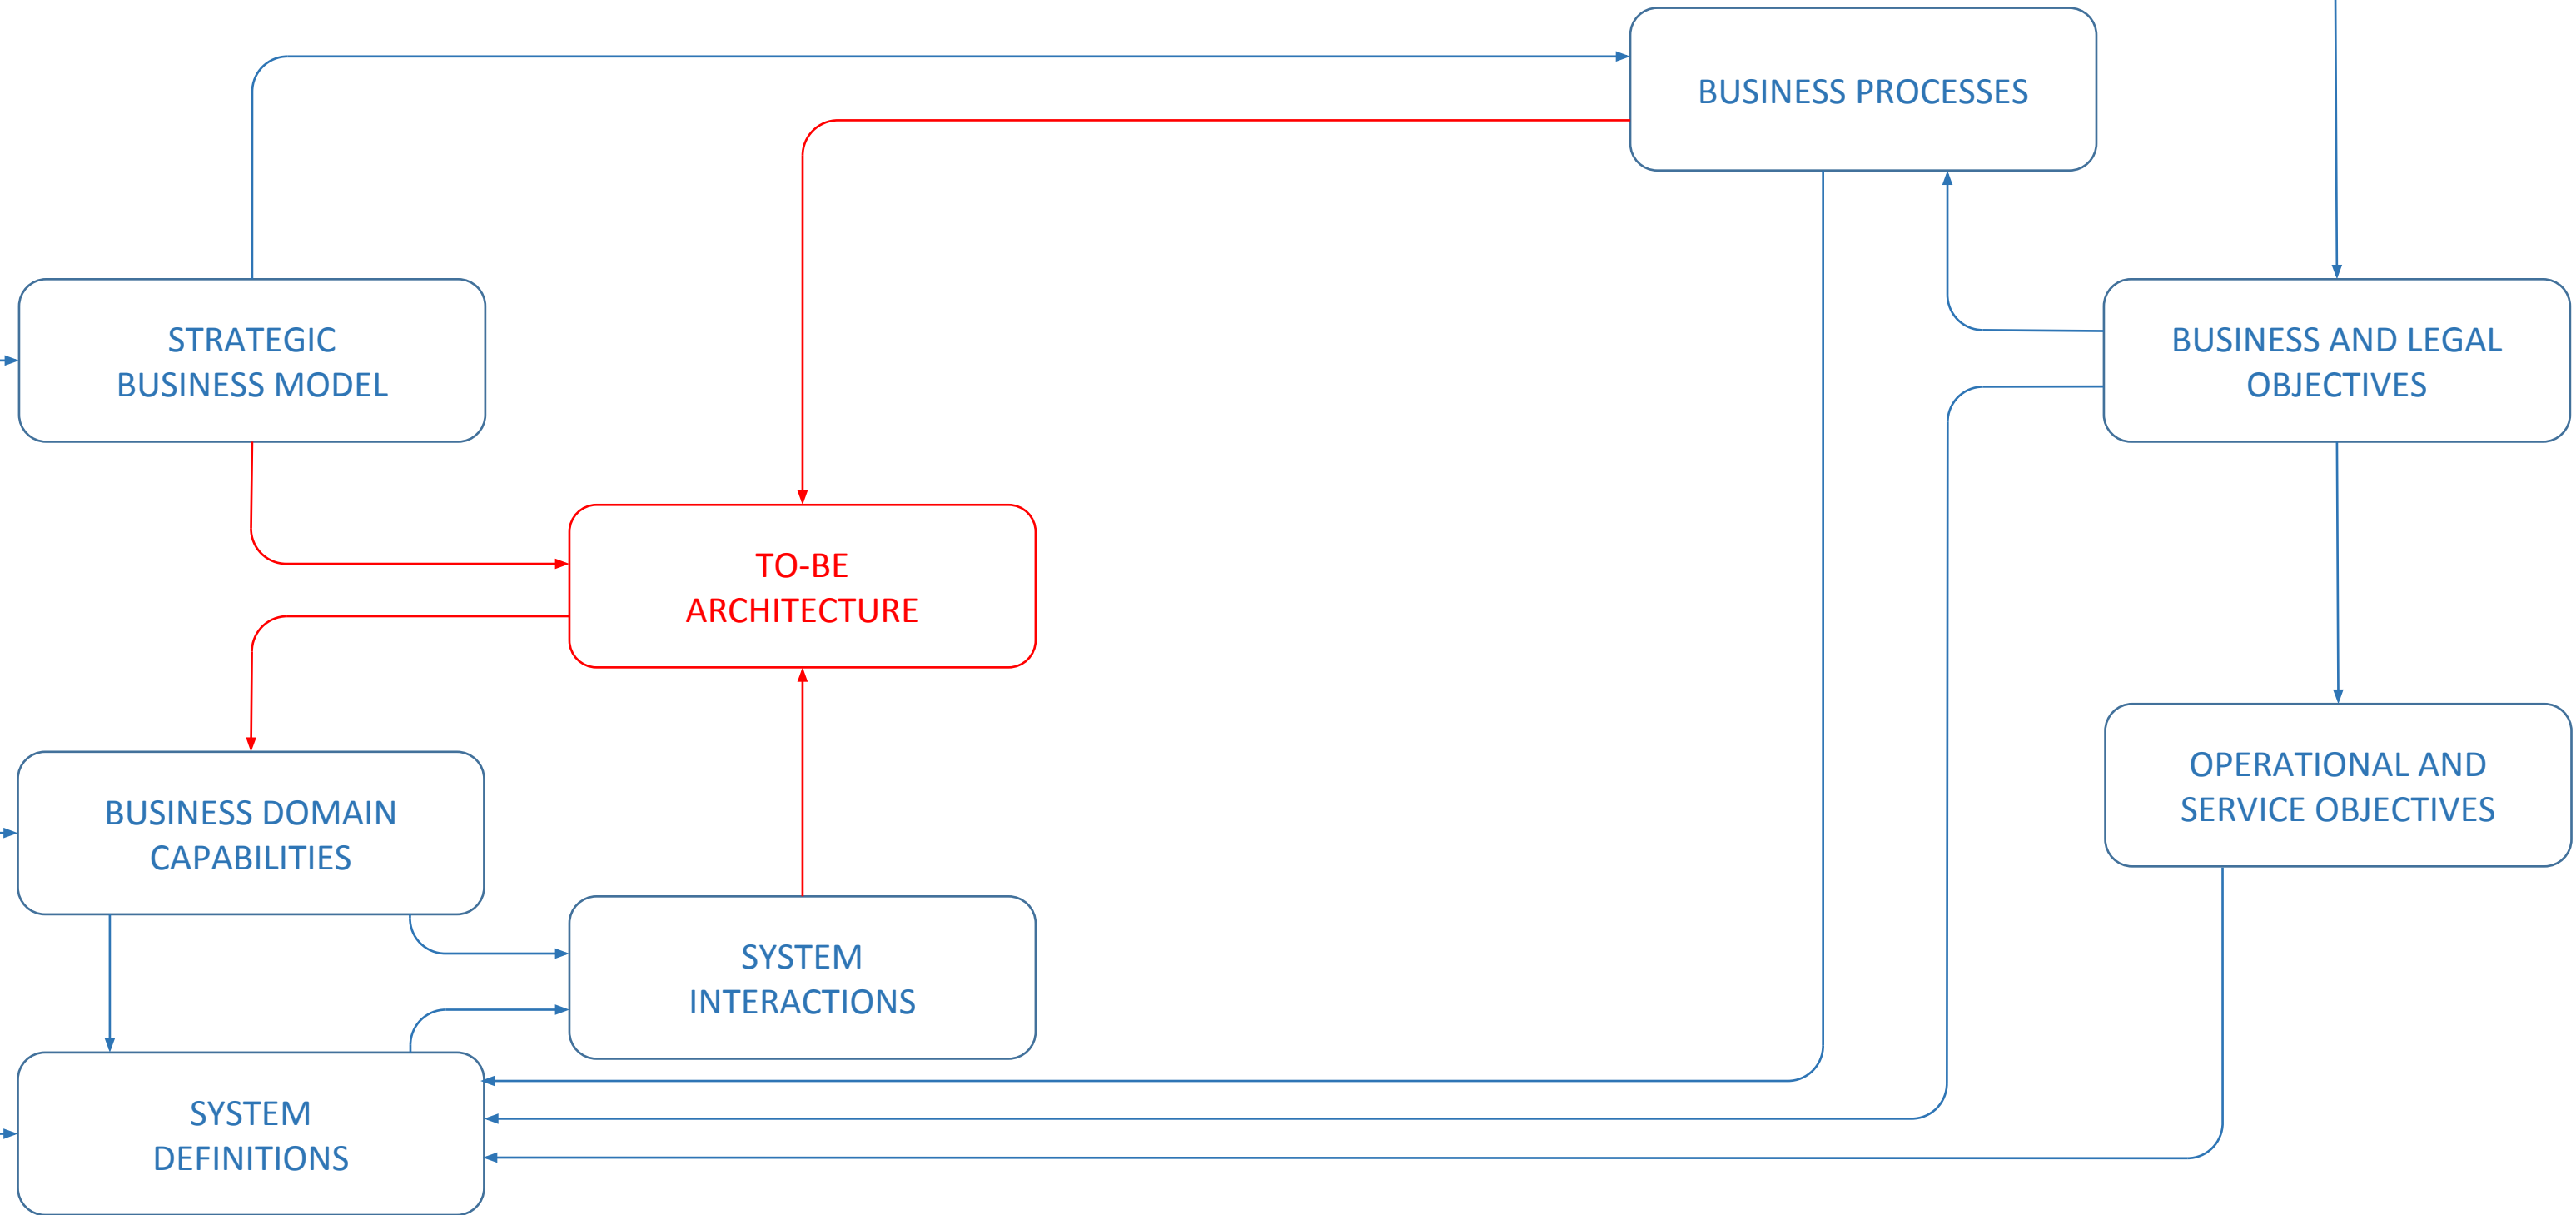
BUSINESS PROCESSES

STRATEGIC BUSINESS MODEL

BUSINESS AND LEGAL OBJECTIVES

TO-BE ARCHITECTURE

BUSINESS DOMAIN CAPABILITIES

OPERATIONAL AND SERVICE OBJECTIVES

SYSTEM INTERACTIONS

SYSTEM DEFINITIONS